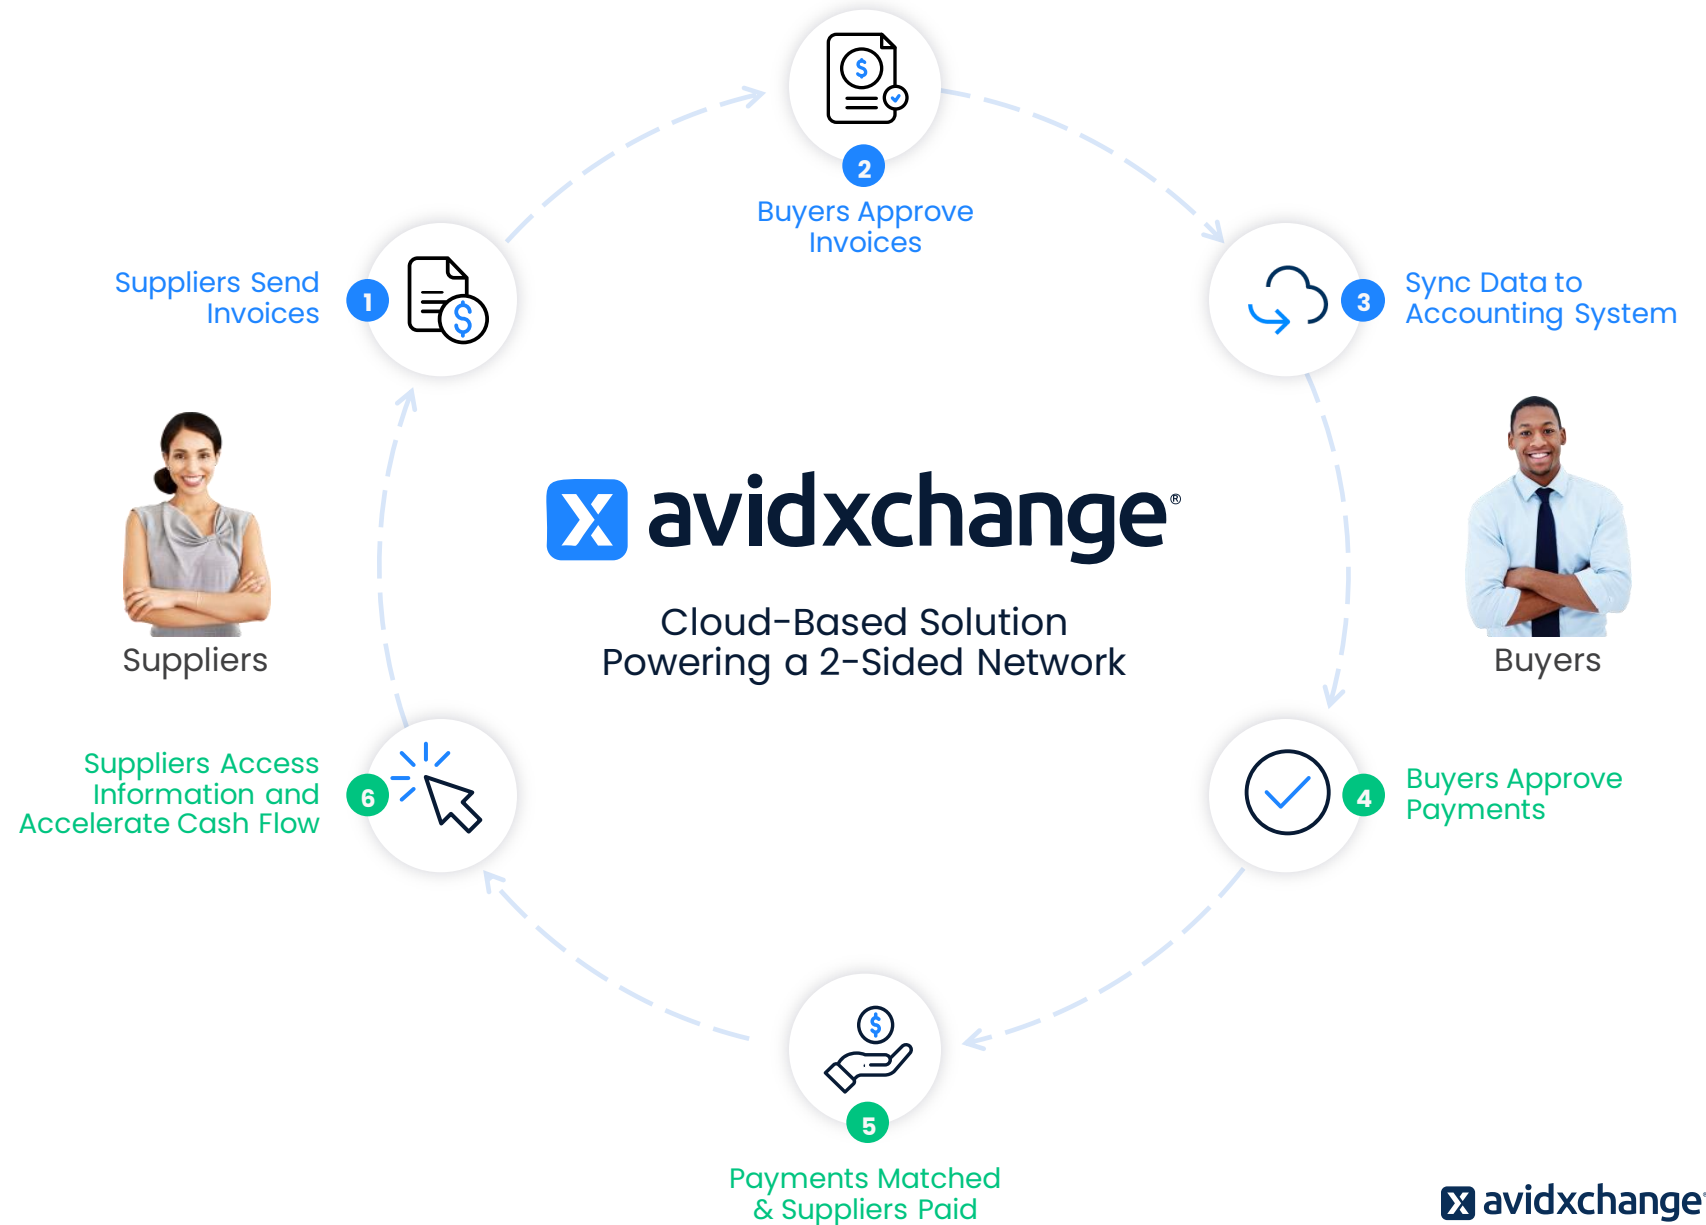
2
Buyers Approve Invoices

1
Suppliers Send Invoices

3
Sync Data to Accounting System

avidxchange®

Cloud-Based Solution
Powering a 2-Sided Network

Suppliers

Buyers

6
Suppliers Access Information and Accelerate Cash Flow

4
Buyers Approve Payments

5
Payments Matched & Suppliers Paid

avidxchange®